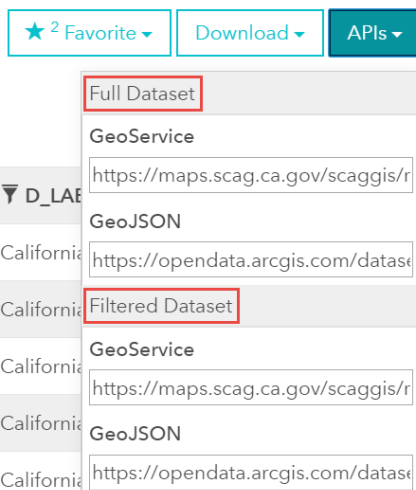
★ 2 Favorite ▾ Download ▾ APIs ▾

D_LAB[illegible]

California
California
California
California
California

Full Dataset

GeoService

https://maps.scag.ca.gov/scaggis/r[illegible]

GeoJSON

https://opendata.arcgis.com/datase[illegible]

Filtered Dataset

GeoService

https://maps.scag.ca.gov/scaggis/r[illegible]

GeoJSON

https://opendata.arcgis.com/datase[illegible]